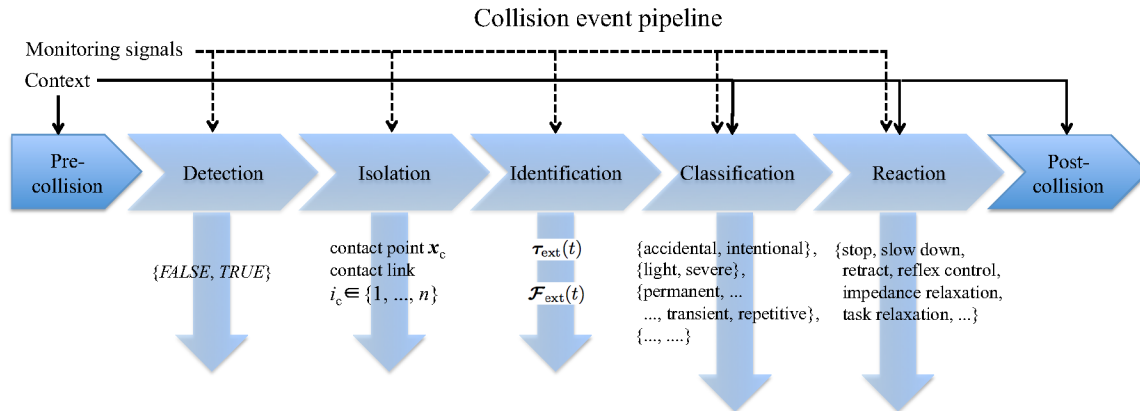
Collision event pipeline

Monitoring signals

Context

Pre-collision

Detection

Isolation

Identification

Classification

Reaction

Post-collision

{*FALSE*, *TRUE*}

contact point $\boldsymbol{x}_c$
contact link
$i_c \in \{1, ..., n\}$

$\boldsymbol{\tau}_{ext}(t)$

$\boldsymbol{\mathcal{F}}_{ext}(t)$

{accidental, intentional}, {light, severe}, {permanent, ... ..., transient, repetitive}, {..., ....}

{stop, slow down, retract, reflex control, impedance relaxation, task relaxation, ...}